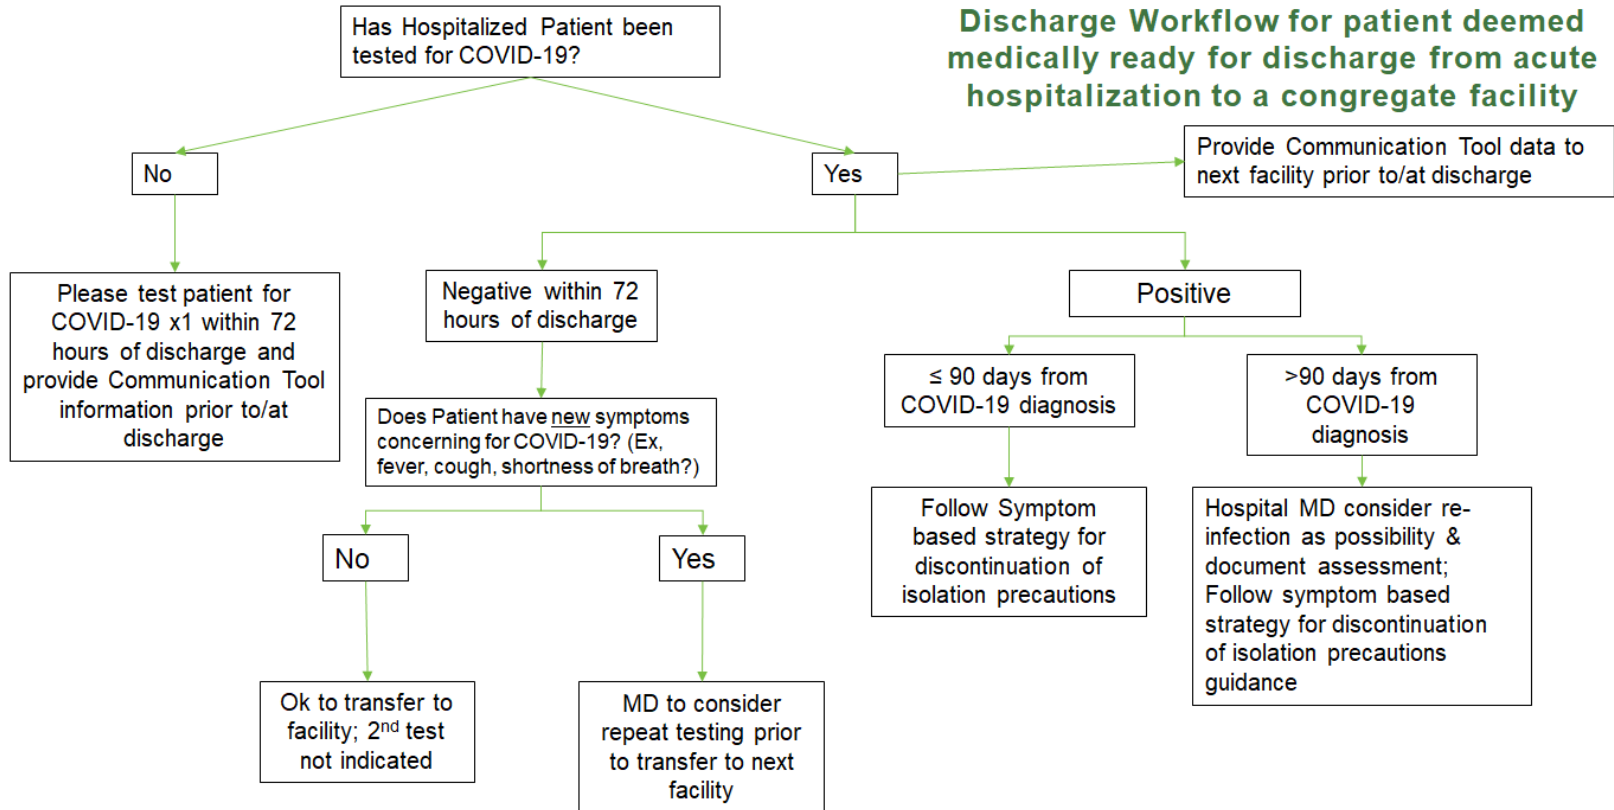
Discharge Workflow for patient deemed medically ready for discharge from acute hospitalization to a congregate facility

Has Hospitalized Patient been tested for COVID-19?

No

Yes

Provide Communication Tool data to next facility prior to/at discharge

Please test patient for COVID-19 x1 within 72 hours of discharge and provide Communication Tool information prior to/at discharge

Negative within 72 hours of discharge

Positive

Does Patient have new symptoms concerning for COVID-19? (Ex, fever, cough, shortness of breath?)

$\leq$ 90 days from COVID-19 diagnosis

>90 days from COVID-19 diagnosis

No

Yes

Follow Symptom based strategy for discontinuation of isolation precautions

Hospital MD consider re-infection as possibility & document assessment; Follow symptom based strategy for discontinuation of isolation precautions guidance

Ok to transfer to facility; 2$^{nd}$ test not indicated

MD to consider repeat testing prior to transfer to next facility